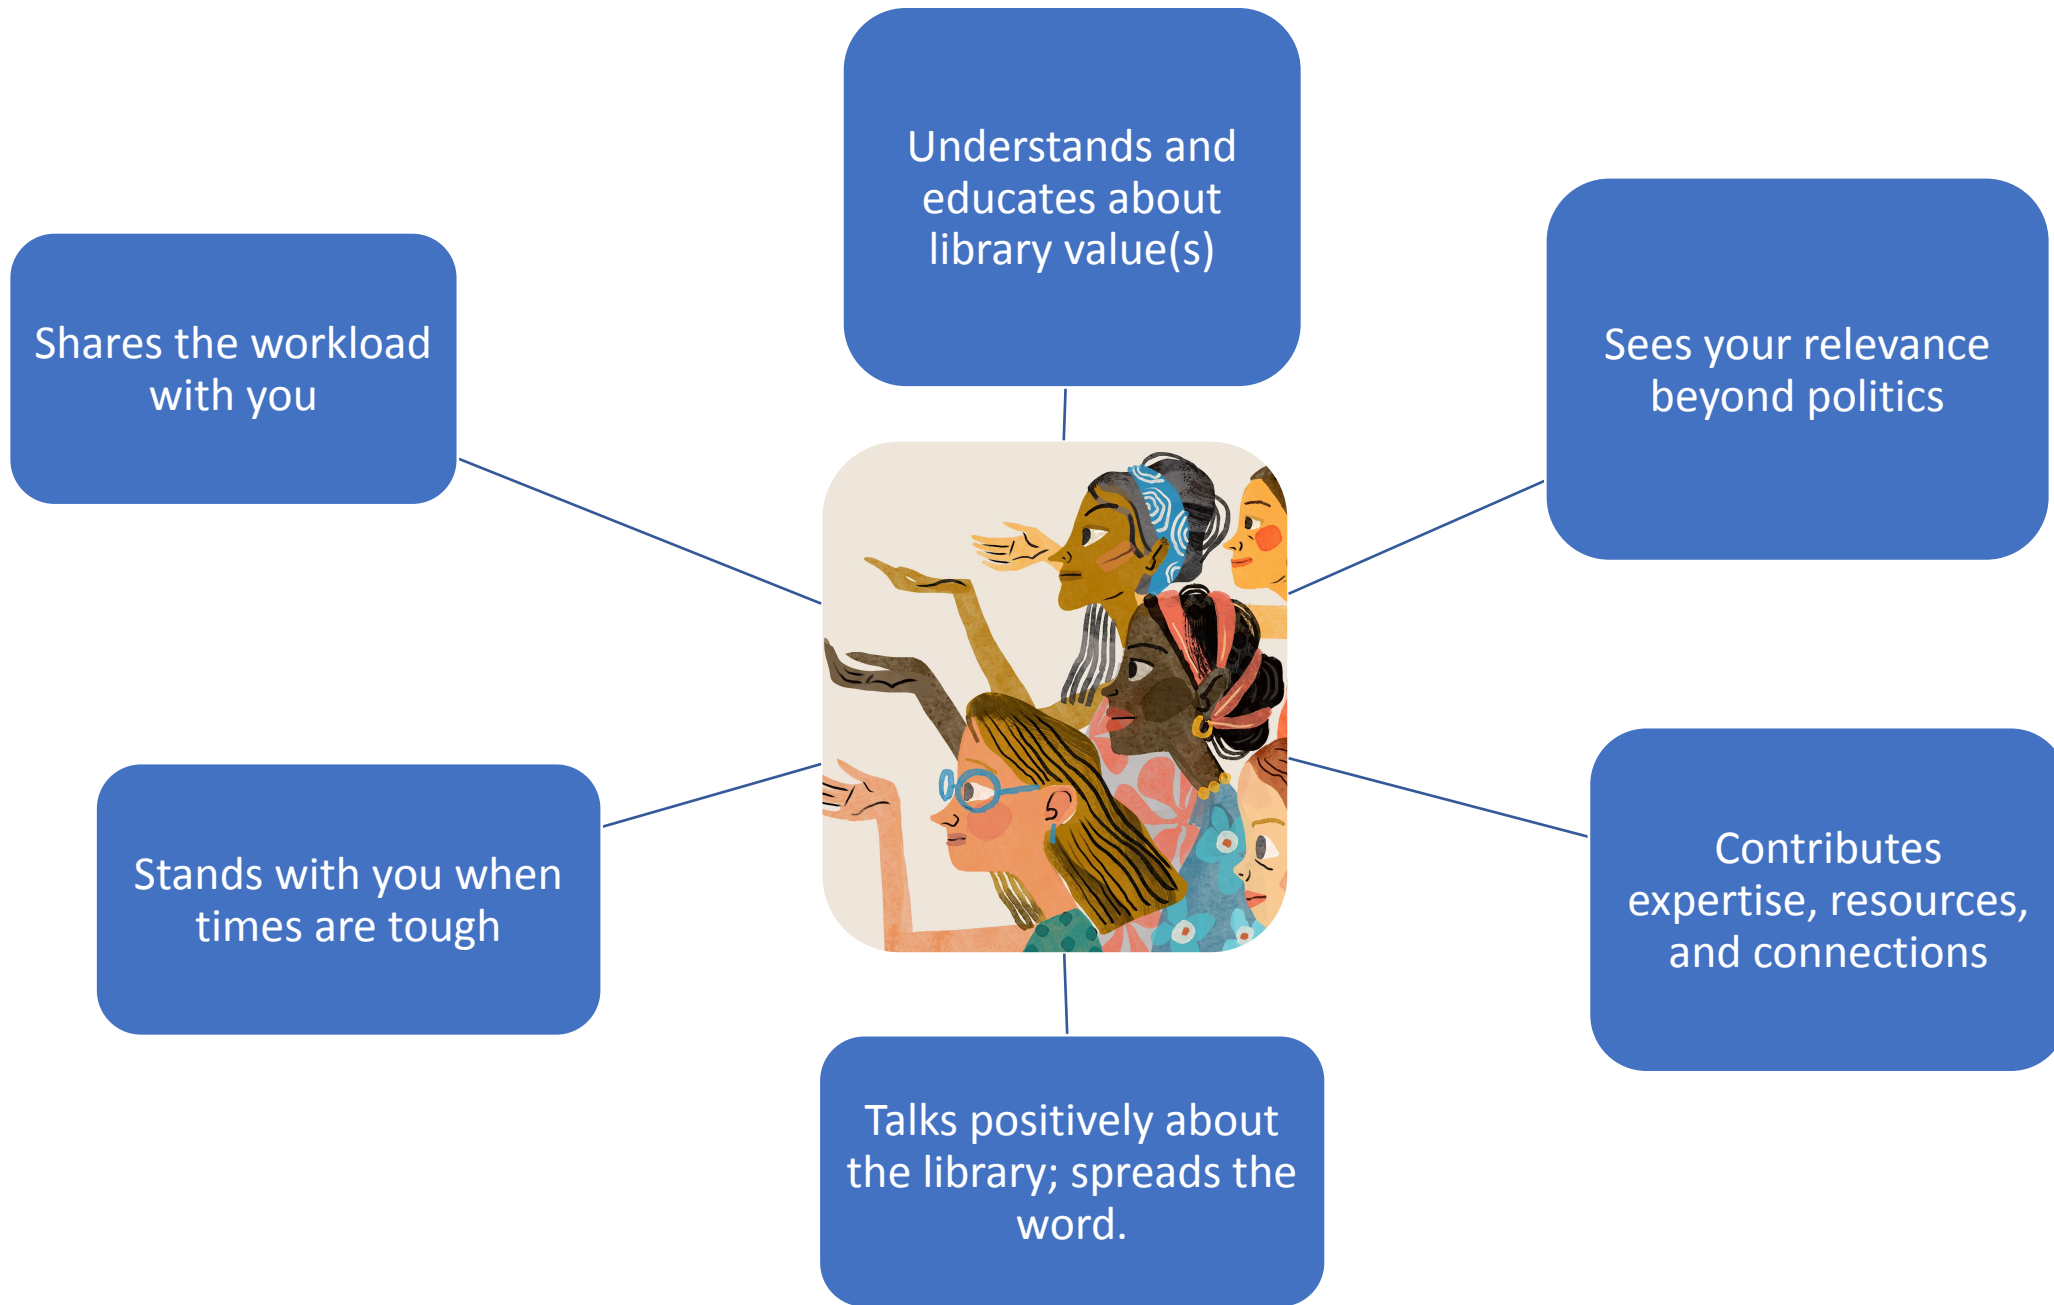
Understands and educates about library value(s)

Shares the workload with you

Sees your relevance beyond politics

Stands with you when times are tough

Contributes expertise, resources, and connections

Talks positively about the library; spreads the word.